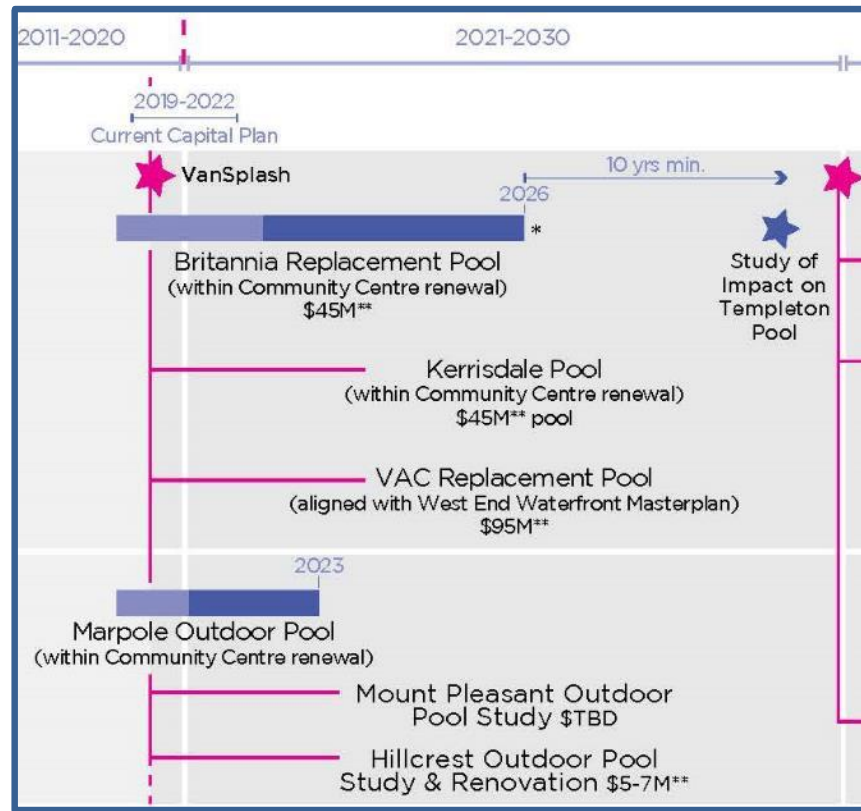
2011-2020

2021-2030

2019-2022
Current Capital Plan

VanSplash

10 yrs min.

2026

*

Britannia Replacement Pool
(within Community Centre renewal)
$45M**

Study of Impact on Templeton Pool

Kerrisdale Pool
(within Community Centre renewal)
$45M** pool

VAC Replacement Pool
(aligned with West End Waterfront Masterplan)
$95M**

2023

Marpole Outdoor Pool
(within Community Centre renewal)

Mount Pleasant Outdoor Pool Study $TBD

Hillcrest Outdoor Pool Study & Renovation $5-7M**